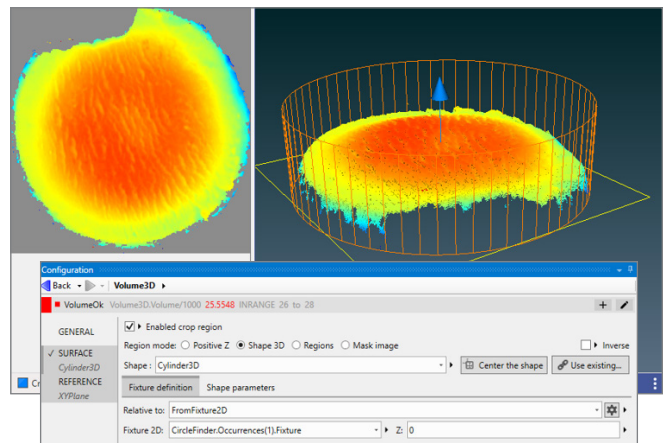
Configuration

Back Volume3D

VolumeOk Volume3D.Volume/1000 25.5548 INRANGE 26 to 28

GENERAL

✓ SURFACE

Cylinder3D

REFERENCE

XYPlane

Enabled crop region

Region mode: Positive Z Shape 3D Regions Mask image

Inverse

Shape : Cylinder3D

Center the shape

Use existing...

Fixture definition

Shape parameters

Relative to: FromFixture2D

Fixture 2D: CircleFinder.Occurrences(1).Fixture

Z: 0

Cr